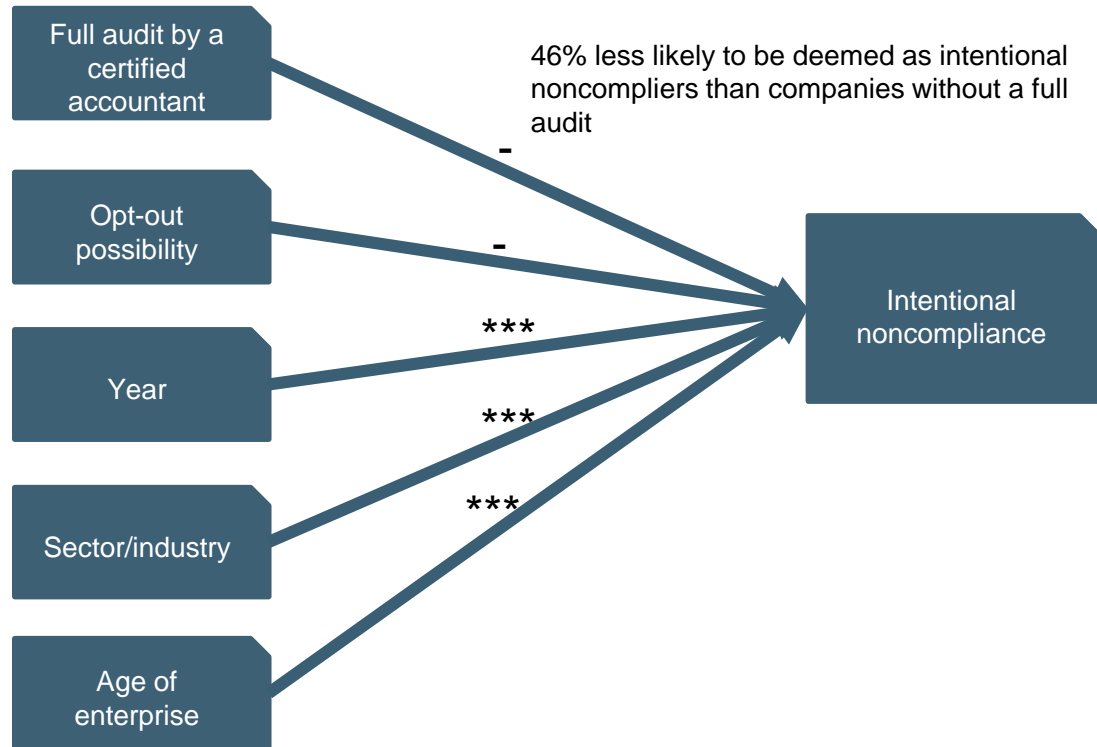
Full audit by a certified accountant

46% less likely to be deemed as intentional noncompliers than companies without a full audit

-

Opt-out possibility

-

Intentional noncompliance

***

Year

***

***

Sector/industry

Age of enterprise